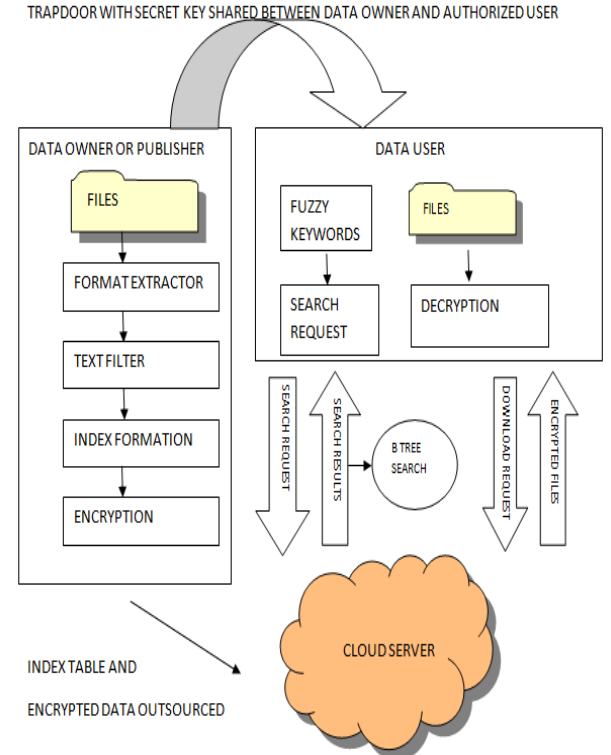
TRAPDOOR WITH SECRET KEY SHARED BETWEEN DATA OWNER AND AUTHORIZED USER

DATA OWNER OR PUBLISHER

FILES

FORMAT EXTRACTOR

TEXT FILTER

INDEX FORMATION

ENCRYPTION

DATA USER

FUZZY KEYWORDS

SEARCH REQUEST

FILES

DECRYPTION

SEARCH REQUEST

SEARCH RESULTS

B TREE SEARCH

DOWNLOAD REQUEST

ENCRYPTED FILES

CLOUD SERVER

INDEX TABLE AND

ENCRYPTED DATA OUTSOURCED